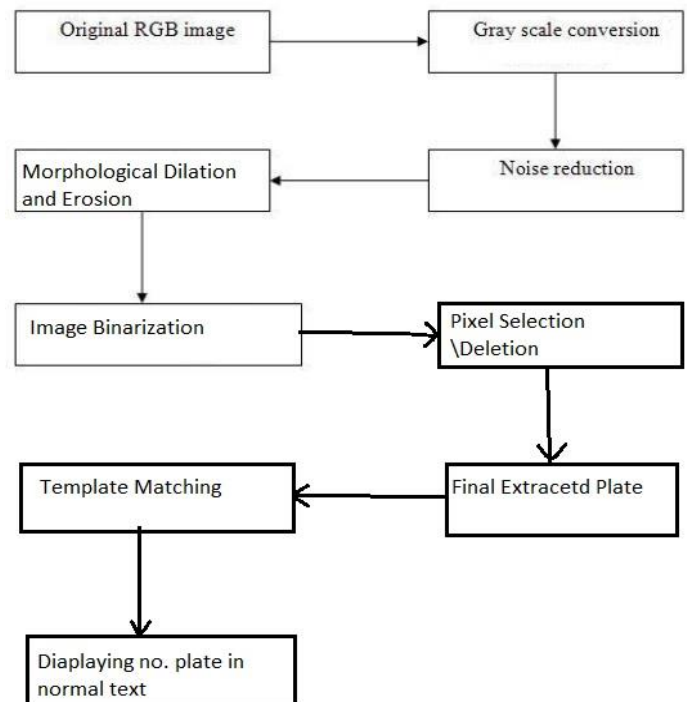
Original RGB image

Gray scale conversion

Noise reduction

Morphological Dilation and Erosion

Image Binarization

Pixel Selection \Deletion

Final Extracetd Plate

Template Matching

Diaplaying no. plate in normal text